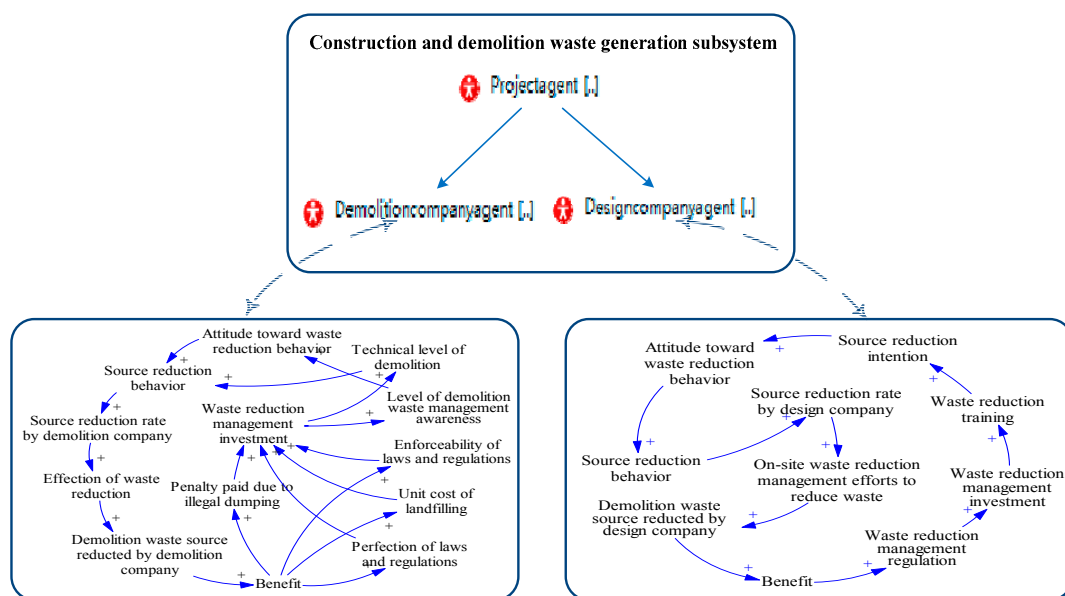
Construction and demolition waste generation subsystem

Projectagent [..]

Demolitioncompanyagent [..]

Designcompanyagent [..]

Attitude toward waste reduction behavior

Source reduction behavior

Technical level of demolition

Level of demolition waste management awareness

Source reduction rate by demolition company

Waste reduction management investment

Enforceability of laws and regulations

Effection of waste reduction

Penalty paid due to illegal dumping

Unit cost of landfilling

Demolition waste source reducted by demolition company

Perfection of laws and regulations

Benefit

Attitude toward waste reduction behavior

Source reduction intention

Source reduction rate by design company

Waste reduction training

Source reduction behavior

On-site waste reduction management efforts to reduce waste

Waste reduction management investment

Demolition waste source reducted by design company

Waste reduction management regulation

Benefit